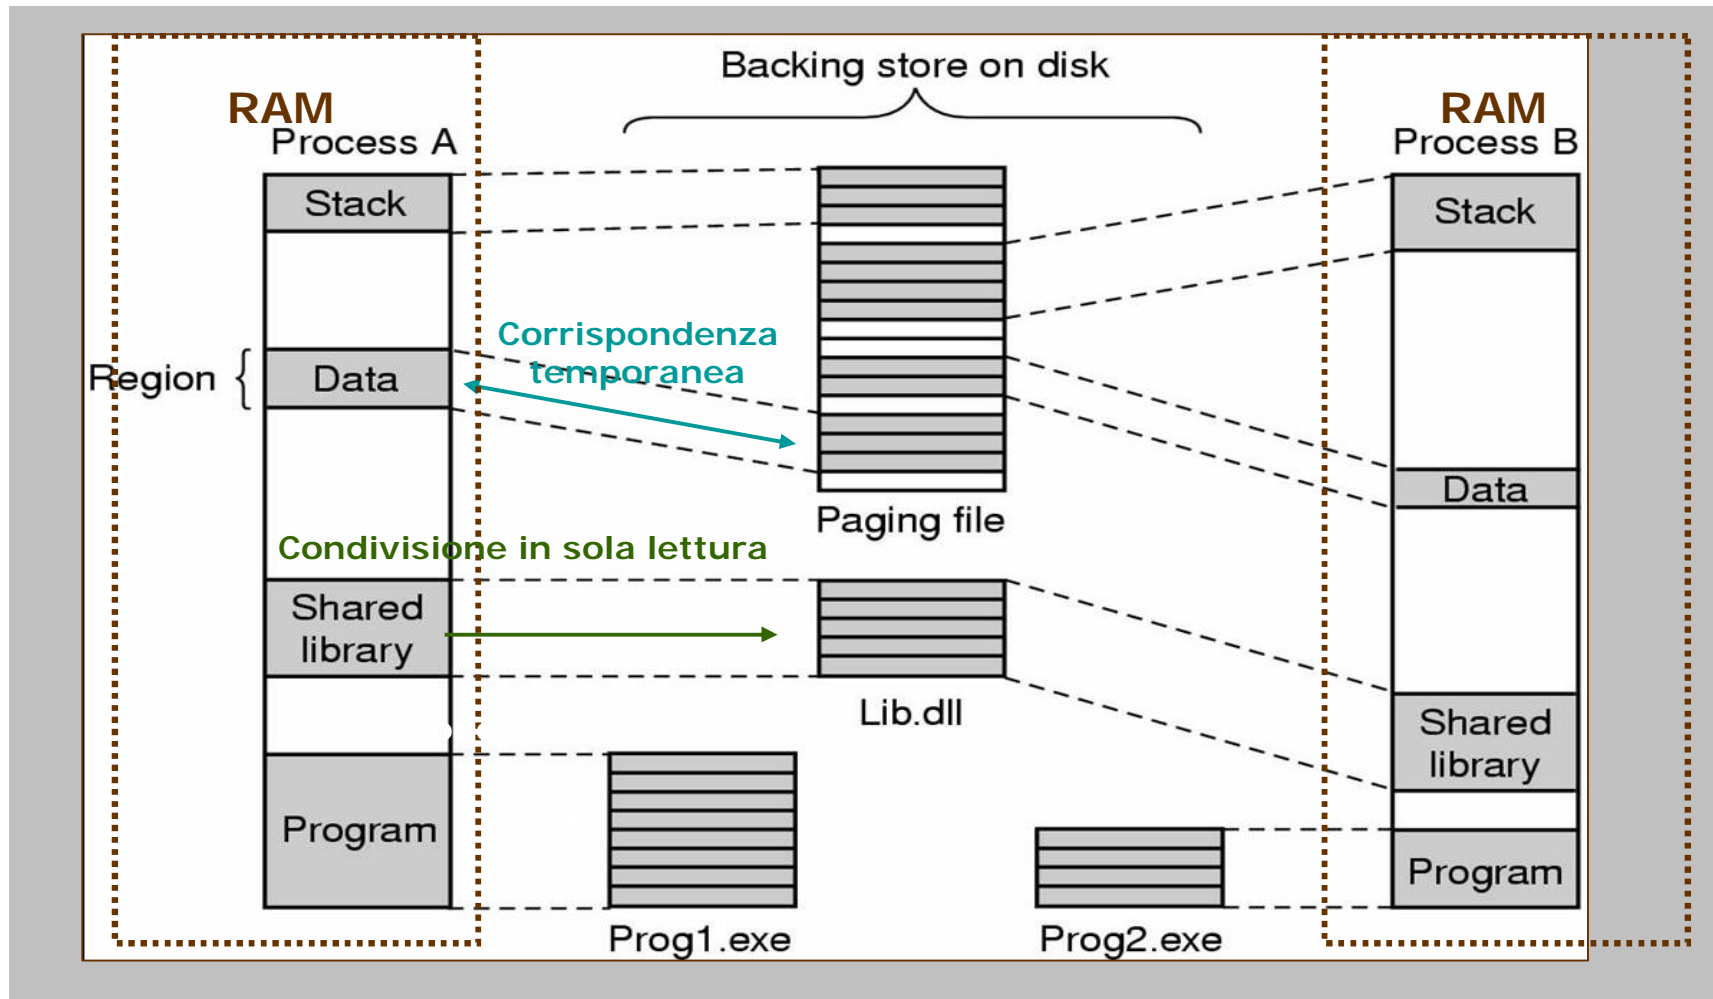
Backing store on disk

RAM
Process A

RAM
Process B

Stack

Region

Data

Corrispondenza temporanea

Condivisione in sola lettura

Shared library

Program

Paging file

Lib.dll

Prog1.exe

Prog2.exe

Stack

Data

Shared library

Program